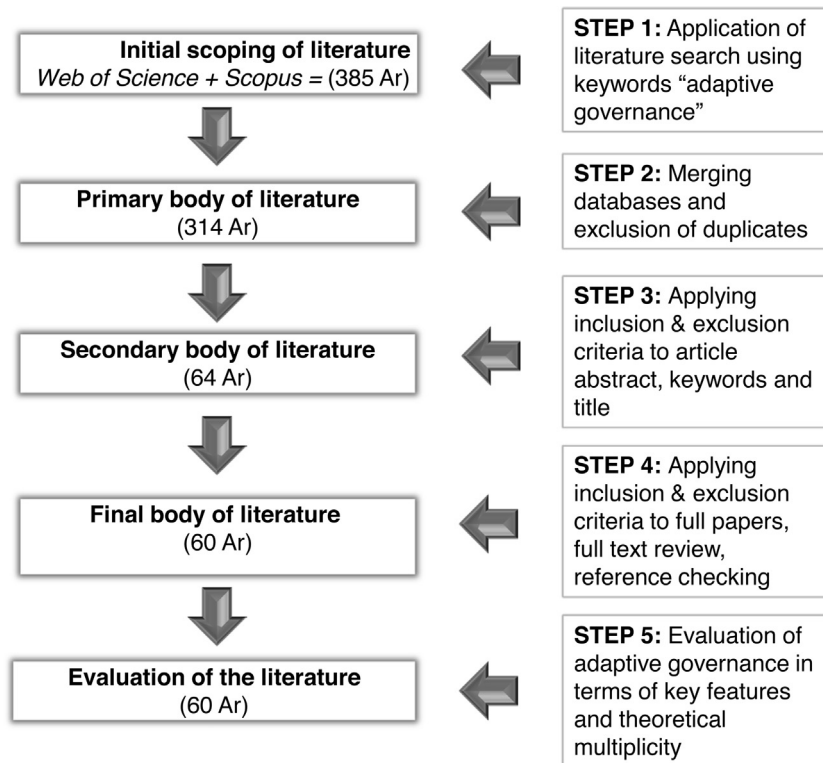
Initial scoping of literature
*Web of Science + Scopus* = (385 Ar)

**STEP 1:** Application of literature search using keywords “adaptive governance”

Primary body of literature
(314 Ar)

**STEP 2:** Merging databases and exclusion of duplicates

Secondary body of literature
(64 Ar)

**STEP 3:** Applying inclusion & exclusion criteria to article abstract, keywords and title

Final body of literature
(60 Ar)

**STEP 4:** Applying inclusion & exclusion criteria to full papers, full text review, reference checking

Evaluation of the literature
(60 Ar)

**STEP 5:** Evaluation of adaptive governance in terms of key features and theoretical multiplicity